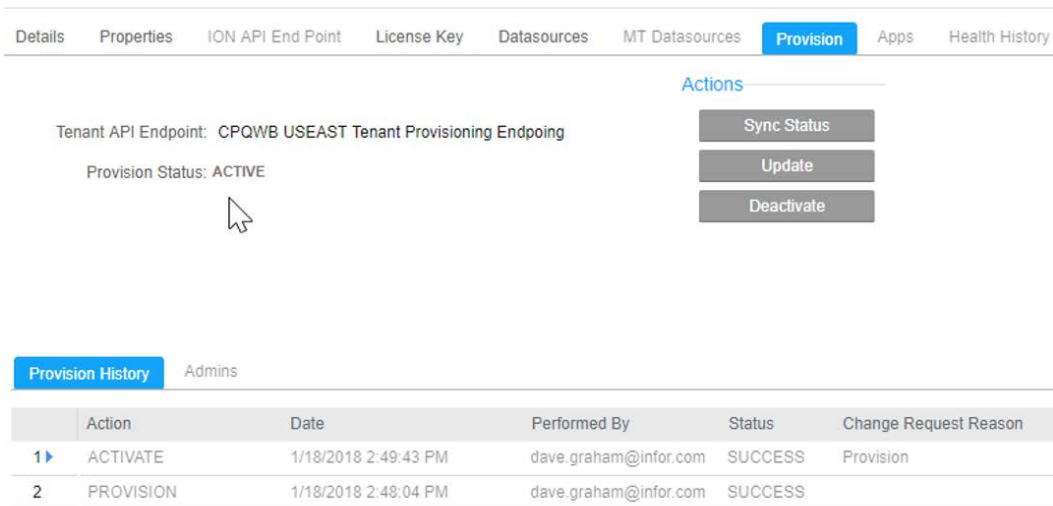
Details Properties ION API End Point License Key Datasources MT Datasources Provision Apps Health History

Actions

Tenant API Endpoint: CPQWB USEAST Tenant Provisioning Endpoing

Provision Status: ACTIVE

Sync Status

Update

Deactivate

Provision History Admins

| | Action | Date | Performed By | Status | Change Request Reason |
|---|---|---|---|---|---|
| 1 | ACTIVATE | 1/18/2018 2:49:43 PM | dave.graham@infor.com | SUCCESS | Provision |
| 2 | PROVISION | 1/18/2018 2:48:04 PM | dave.graham@infor.com | SUCCESS | |